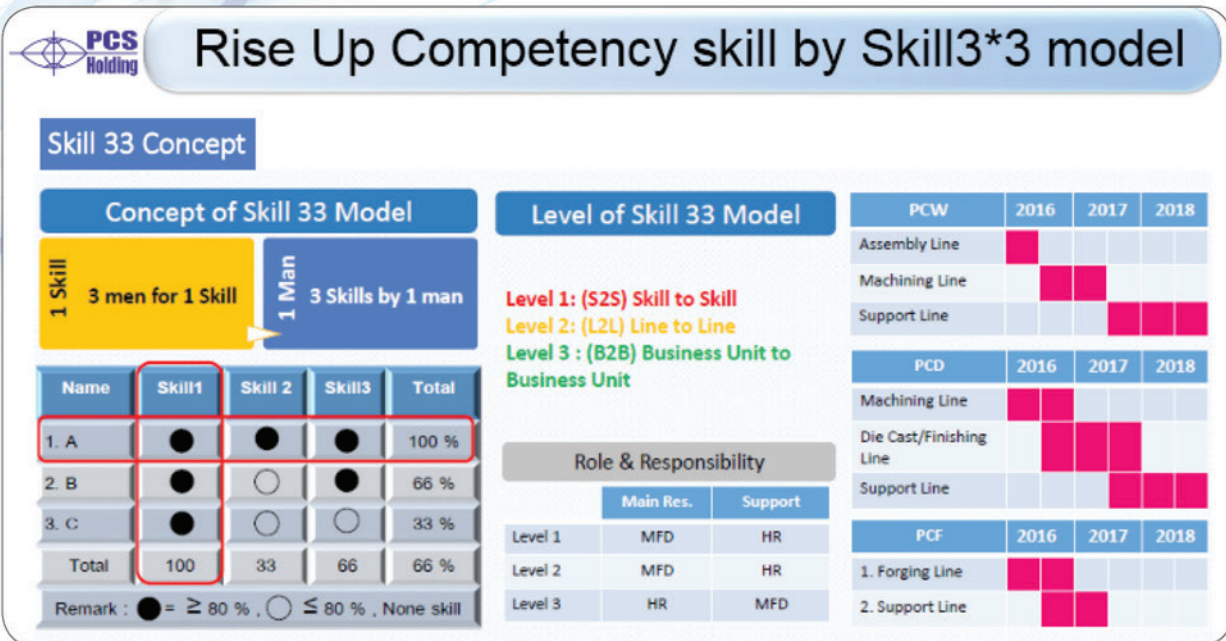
PCS Holding

Rise Up Competency skill by Skill3*3 model

Skill 33 Concept

Concept of Skill 33 Model

1 Skill 3 men for 1 Skill

1 Man 3 Skills by 1 man

| Name | Skill1 | Skill 2 | Skill3 | Total |
|---|---|---|---|---|
| 1. A | ● | ● | ● | 100 % |
| 2. B | ● | ○ | ● | 66 % |
| 3. C | ● | ○ | ○ | 33 % |
| Total | 100 | 33 | 66 | 66 % |

Remark : ● = ≥ 80 % , ○ ≤ 80 % , None skill

Level of Skill 33 Model

Level 1: (S2S) Skill to Skill
Level 2: (L2L) Line to Line
Level 3 : (B2B) Business Unit to Business Unit

Role & Responsibility

| | Main Res. | Support |
|---|---|---|
| Level 1 | MFD | HR |
| Level 2 | MFD | HR |
| Level 3 | HR | MFD |

| PCW | 2016 | 2017 | 2018 |
|---|---|---|---|
| Assembly Line | | | |
| Machining Line | | | |
| Support Line | | | |

| PCD | 2016 | 2017 | 2018 |
|---|---|---|---|
| Machining Line | | | |
| Die Cast/Finishing Line | | | |
| Support Line | | | |

| PCF | 2016 | 2017 | 2018 |
|---|---|---|---|
| 1. Forging Line | | | |
| 2. Support Line | | | |